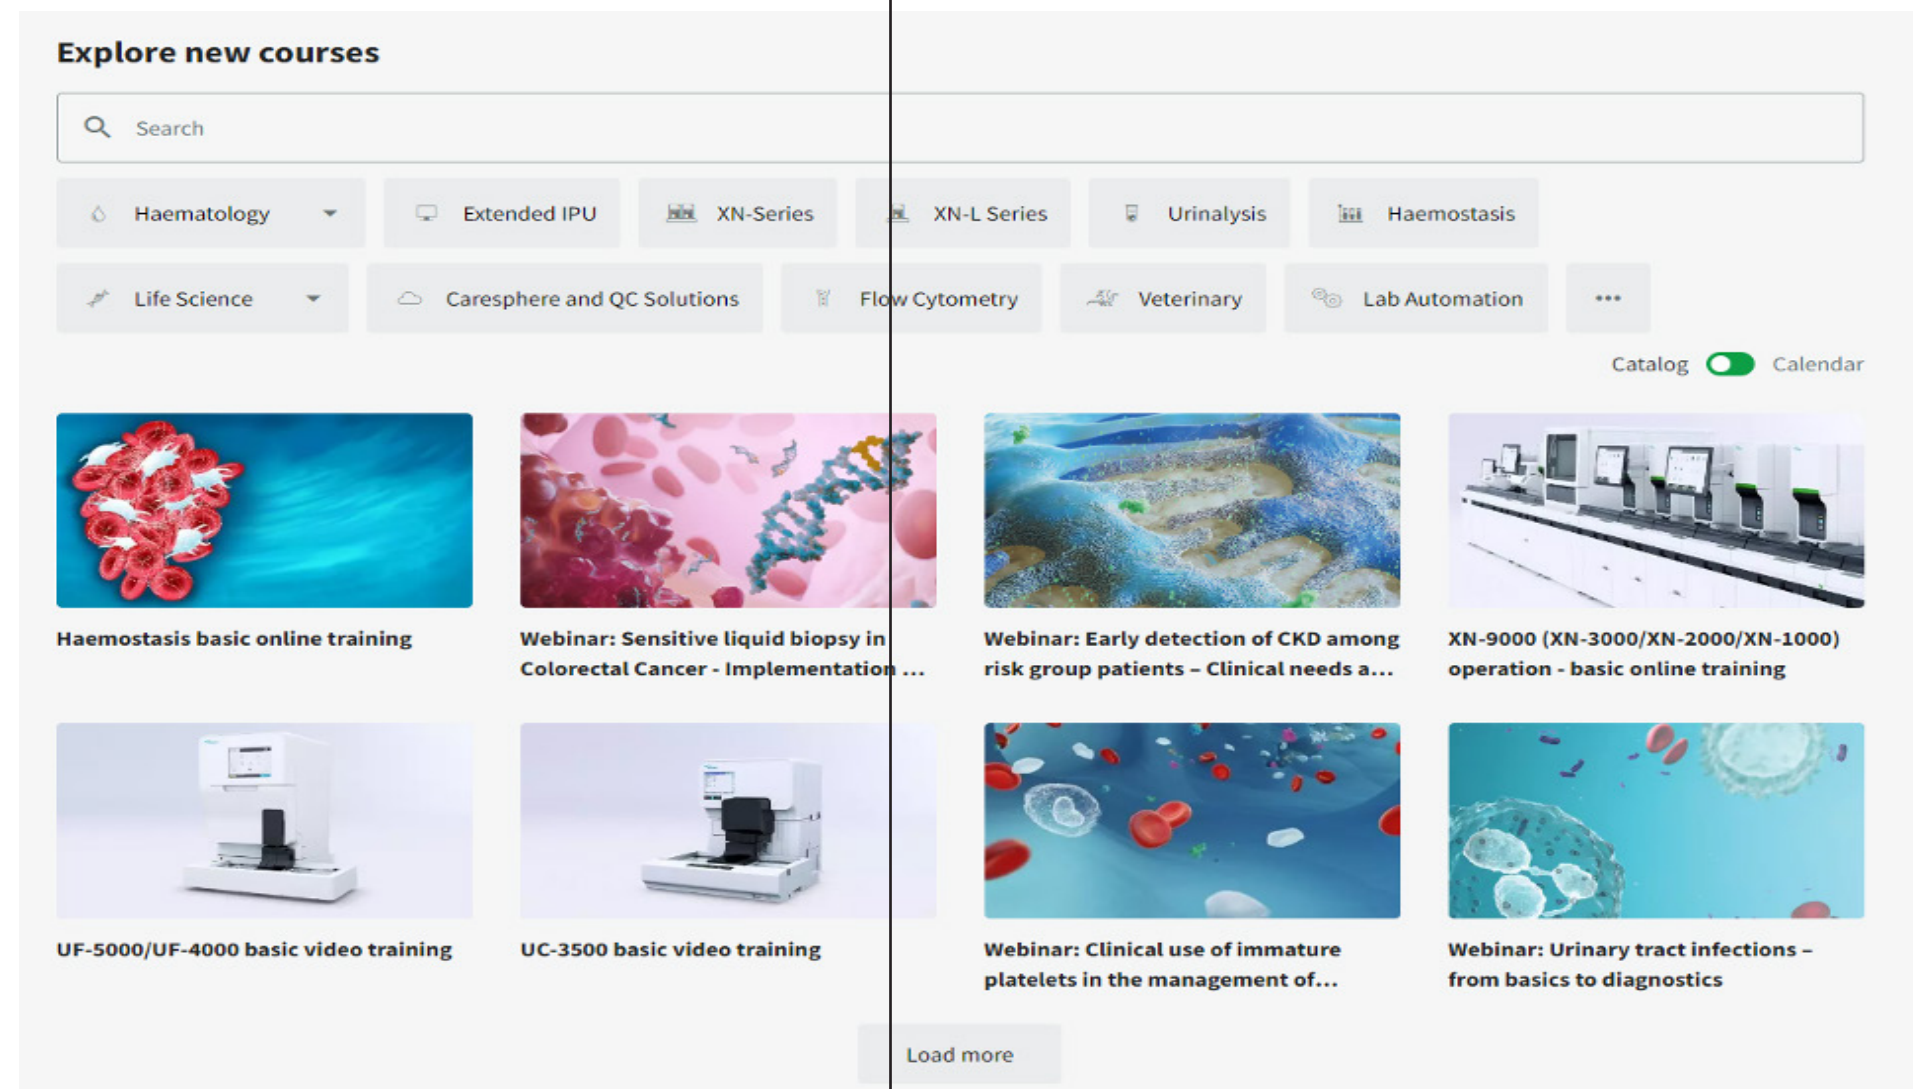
Explore new courses

Search

Haematology

Extended IPU

XN-Series

XN-L Series

Urinalysis

Haemostasis

Life Science

Caresphere and QC Solutions

Flow Cytometry

Veterinary

Lab Automation

•••

Catalog Calendar

Haemostasis basic online training

Webinar: Sensitive liquid biopsy in Colorectal Cancer - Implementation ...

Webinar: Early detection of CKD among risk group patients – Clinical needs a...

XN-9000 (XN-3000/XN-2000/XN-1000) operation - basic online training

UF-5000/UF-4000 basic video training

UC-3500 basic video training

Webinar: Clinical use of immature platelets in the management of...

Webinar: Urinary tract infections – from basics to diagnostics

Load more